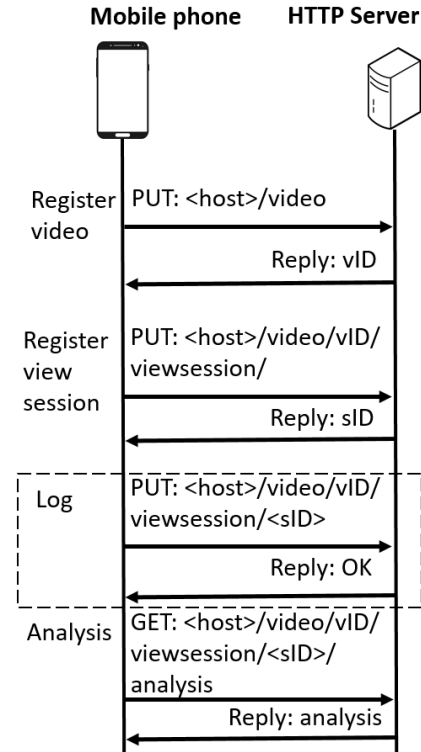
Mobile phone HTTP Server

Register video
PUT: <host>/video
Reply: vID

Register view session
PUT: <host>/video/vID/viewsession/
Reply: sID

Log
PUT: <host>/video/vID/viewsession/<sID>
Reply: OK

Analysis
GET: <host>/video/vID/viewsession/<sID>/analysis
Reply: analysis